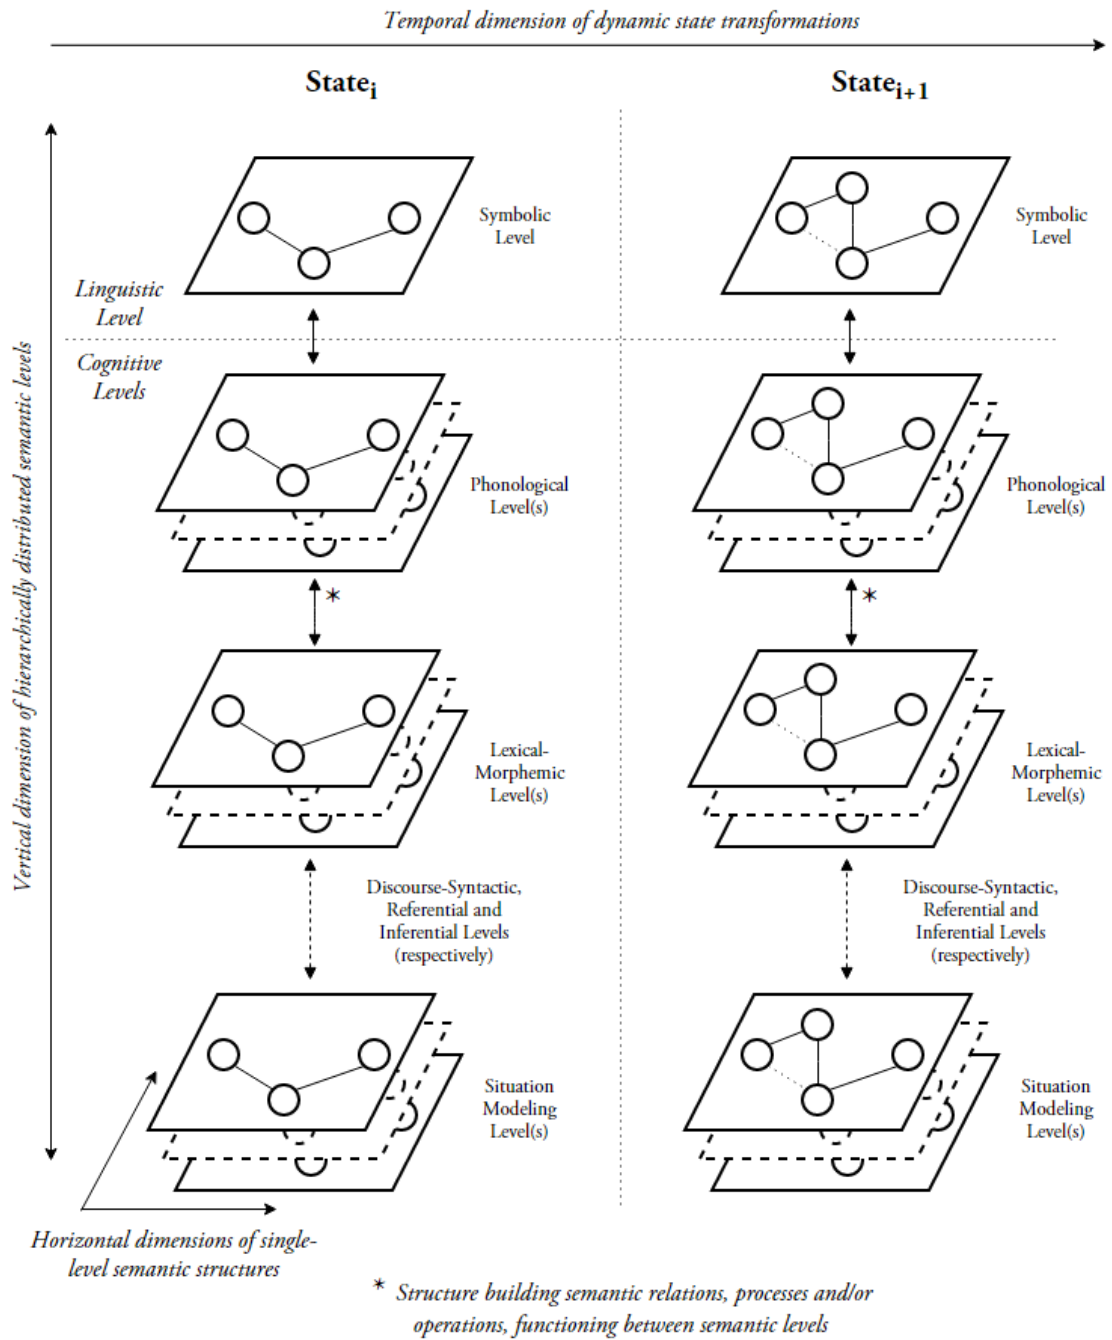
Temporal dimension of dynamic state transformations

State$_i$

State$_{i+1}$

Vertical dimension of hierarchically distributed semantic levels

Linguistic Level

Cognitive Levels

Symbolic Level

Symbolic Level

Phonological Level(s)

Phonological Level(s)

*

*

Lexical-Morphemic Level(s)

Lexical-Morphemic Level(s)

Discourse-Syntactic, Referential and Inferential Levels (respectively)

Discourse-Syntactic, Referential and Inferential Levels (respectively)

Situation Modeling Level(s)

Situation Modeling Level(s)

Horizontal dimensions of single-level semantic structures

* Structure building semantic relations, processes and/or operations, functioning between semantic levels